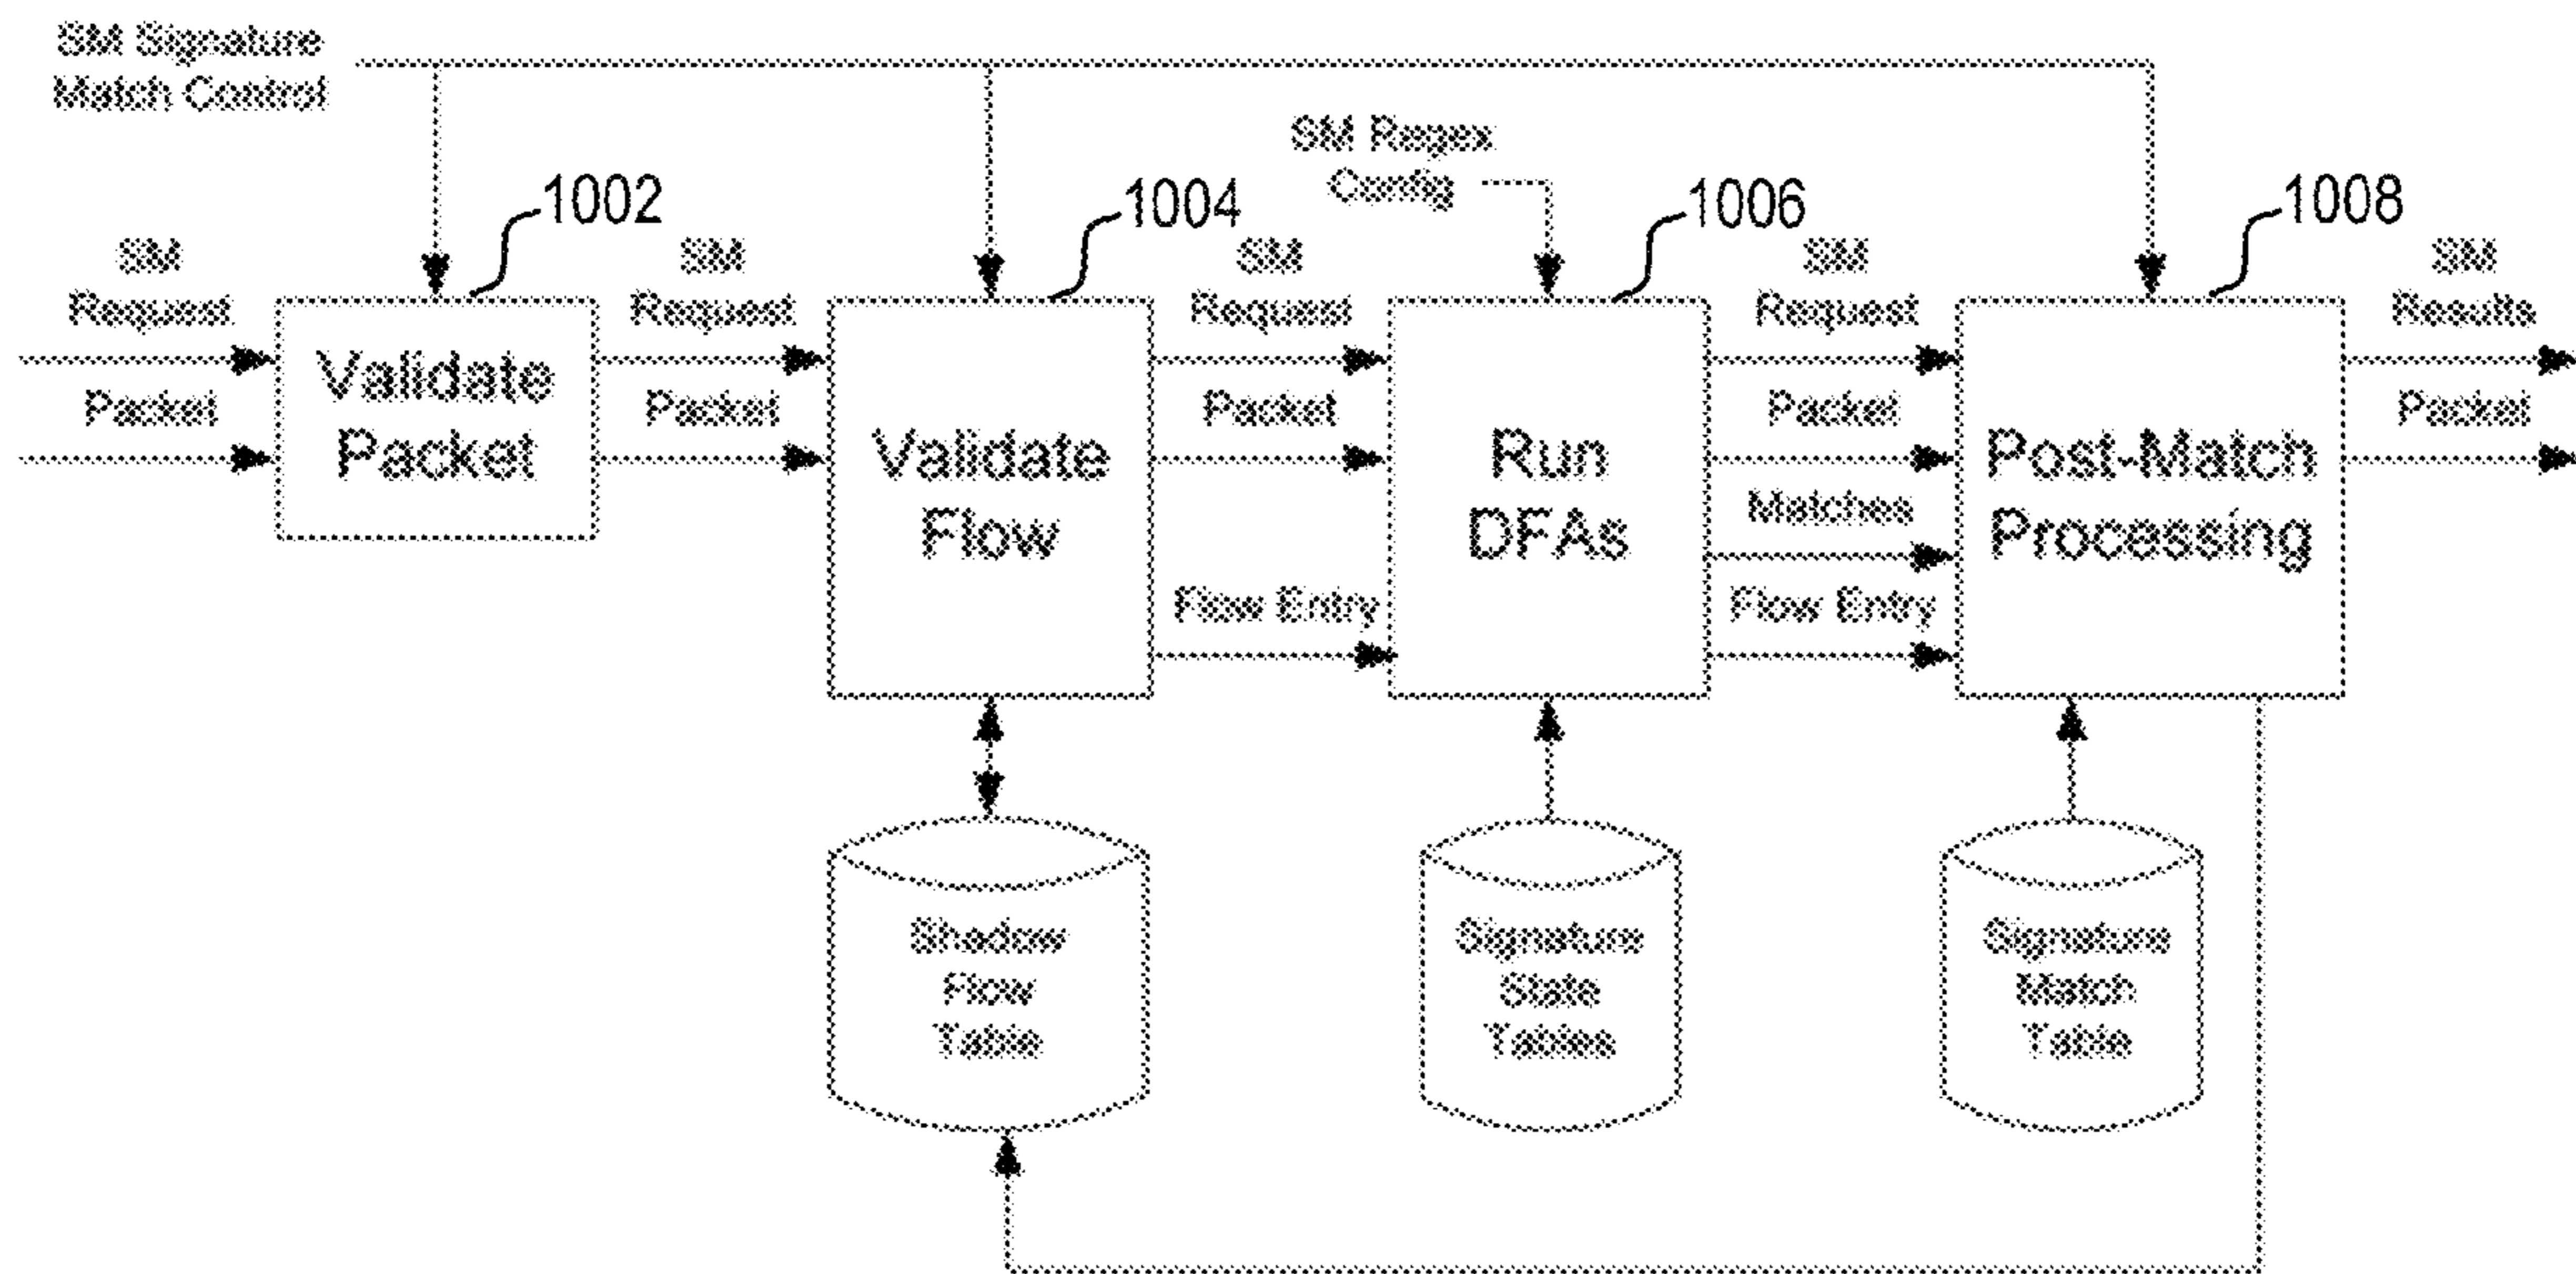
SM Signature Match Control

SM Regex Config

1002

1004

1006

1008

SM Request

Packet

Validate Packet

SM Request

Packet

Validate Flow

SM Request

Packet

Flow Entry

Run DFAs

SM Request

Packet

Matches

Flow Entry

Post-Match Processing

SM Results

Packet

Shadow Flow Table

Signature State Tables

Signature Match Table